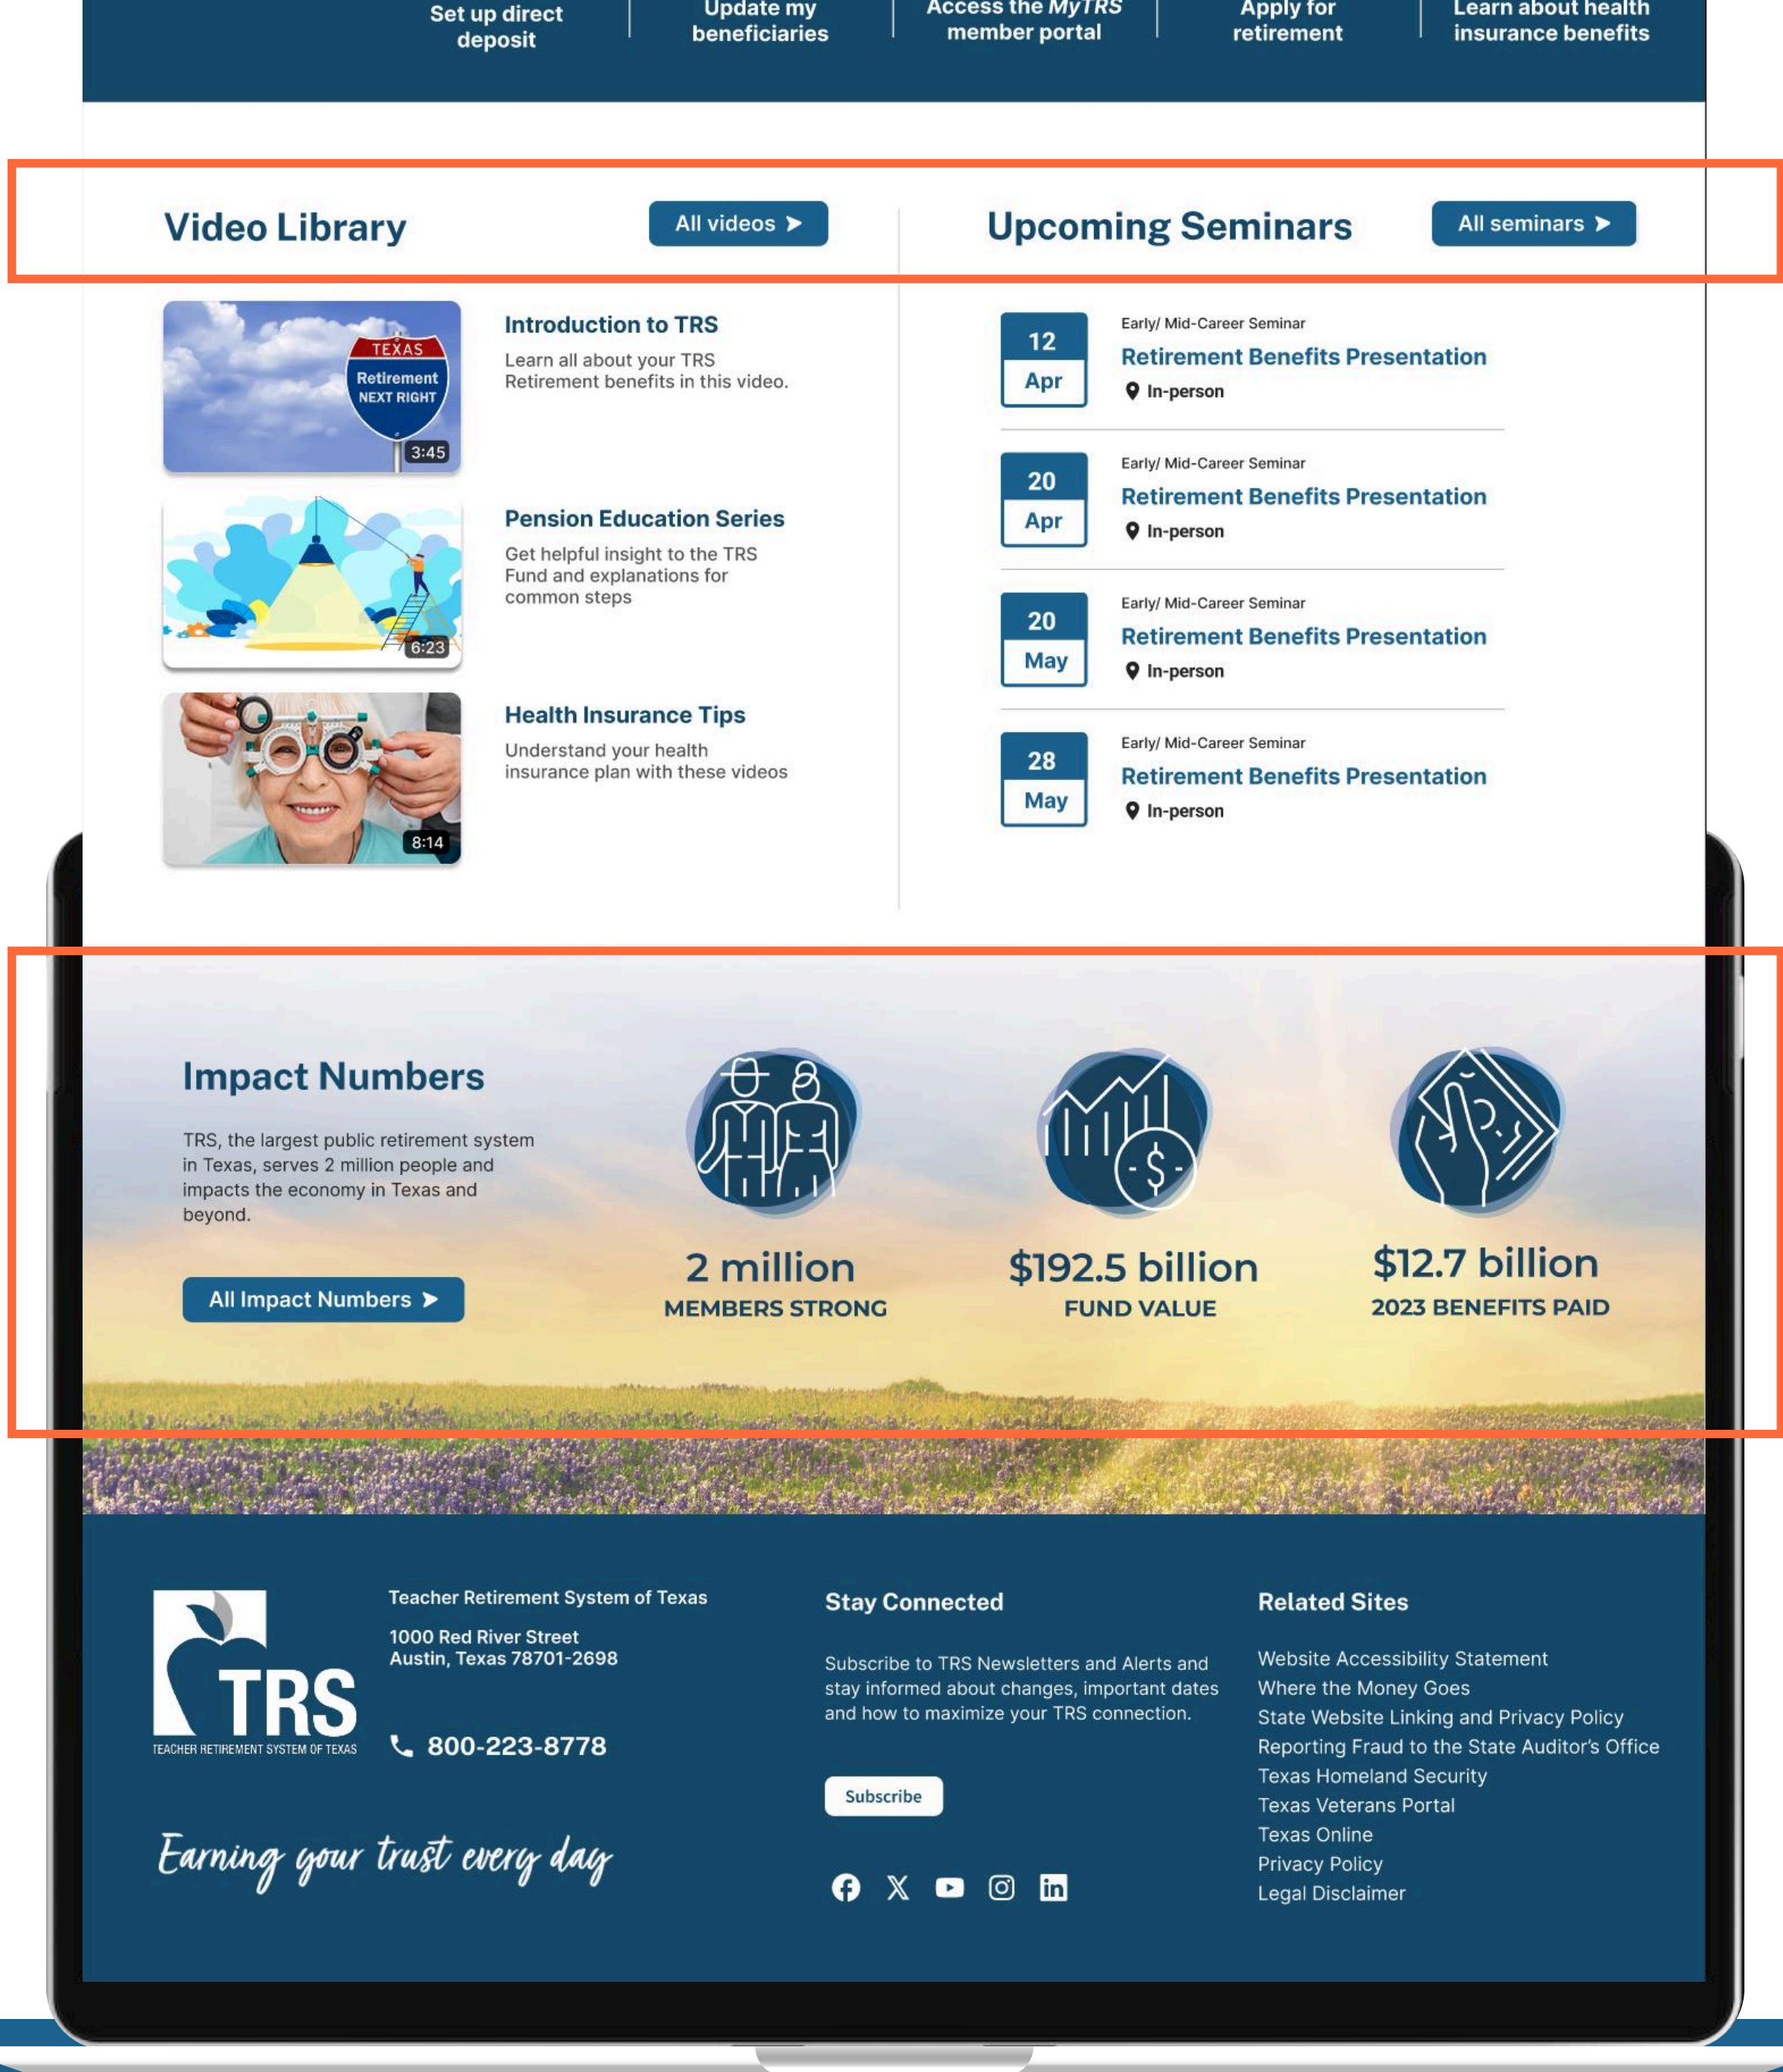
Set up direct deposit | Update my beneficiaries | Access the MyTRS member portal | Apply for retirement | Learn about health insurance benefits

Video Library

All videos ➤

Upcoming Seminars

All seminars ➤

TEXAS
Retirement
NEXT RIGHT
3:45

Introduction to TRS
Learn all about your TRS Retirement benefits in this video.

6:23

Pension Education Series
Get helpful insight to the TRS Fund and explanations for common steps

8:14

Health Insurance Tips
Understand your health insurance plan with these videos

12 Apr
Early/ Mid-Career Seminar
Retirement Benefits Presentation
In-person

20 Apr
Early/ Mid-Career Seminar
Retirement Benefits Presentation
In-person

20 May
Early/ Mid-Career Seminar
Retirement Benefits Presentation
In-person

28 May
Early/ Mid-Career Seminar
Retirement Benefits Presentation
In-person

Impact Numbers

TRS, the largest public retirement system in Texas, serves 2 million people and impacts the economy in Texas and beyond.

All Impact Numbers ➤

2 million
MEMBERS STRONG

$192.5 billion
FUND VALUE

$12.7 billion
2023 BENEFITS PAID

TRS
TEACHER RETIREMENT SYSTEM OF TEXAS

Teacher Retirement System of Texas

1000 Red River Street
Austin, Texas 78701-2698

800-223-8778

Earning your trust every day

Stay Connected

Subscribe to TRS Newsletters and Alerts and stay informed about changes, important dates and how to maximize your TRS connection.

Subscribe

Related Sites

Website Accessibility Statement
Where the Money Goes
State Website Linking and Privacy Policy
Reporting Fraud to the State Auditor's Office
Texas Homeland Security
Texas Veterans Portal
Texas Online
Privacy Policy
Legal Disclaimer